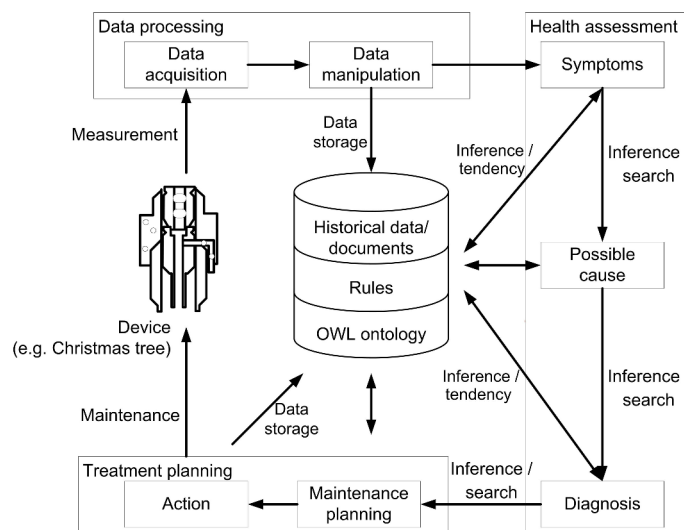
Data processing

Data acquisition

Data manipulation

Health assessment

Symptoms

Measurement

Data storage

Inference / tendency

Inference search

Historical data/ documents

Rules

OWL ontology

Possible cause

Device (e.g. Christmas tree)

Inference / tendency

Inference search

Maintenance

Data storage

Treatment planning

Inference / search

Action

Maintenance planning

Diagnosis